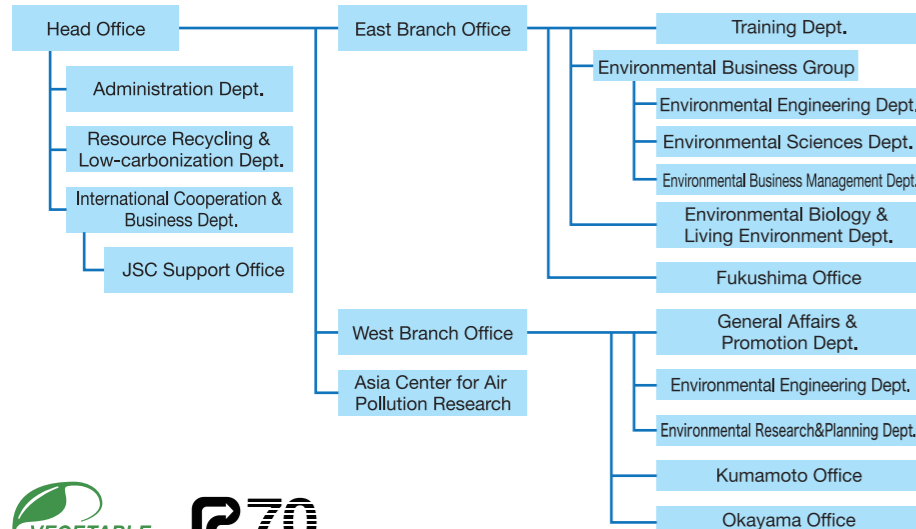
Head Office

Administration Dept.

Resource Recycling & Low-carbonization Dept.

International Cooperation & Business Dept.

JSC Support Office

East Branch Office

Training Dept.

Environmental Business Group

Environmental Engineering Dept.

Environmental Sciences Dept.

Environmental Business Management Dept.

Environmental Biology & Living Environment Dept.

Fukushima Office

West Branch Office

General Affairs & Promotion Dept.

Environmental Engineering Dept.

Environmental Research&Planning Dept.

Kumamoto Office

Okayama Office

Asia Center for Air Pollution Research

VEGETABLE

70